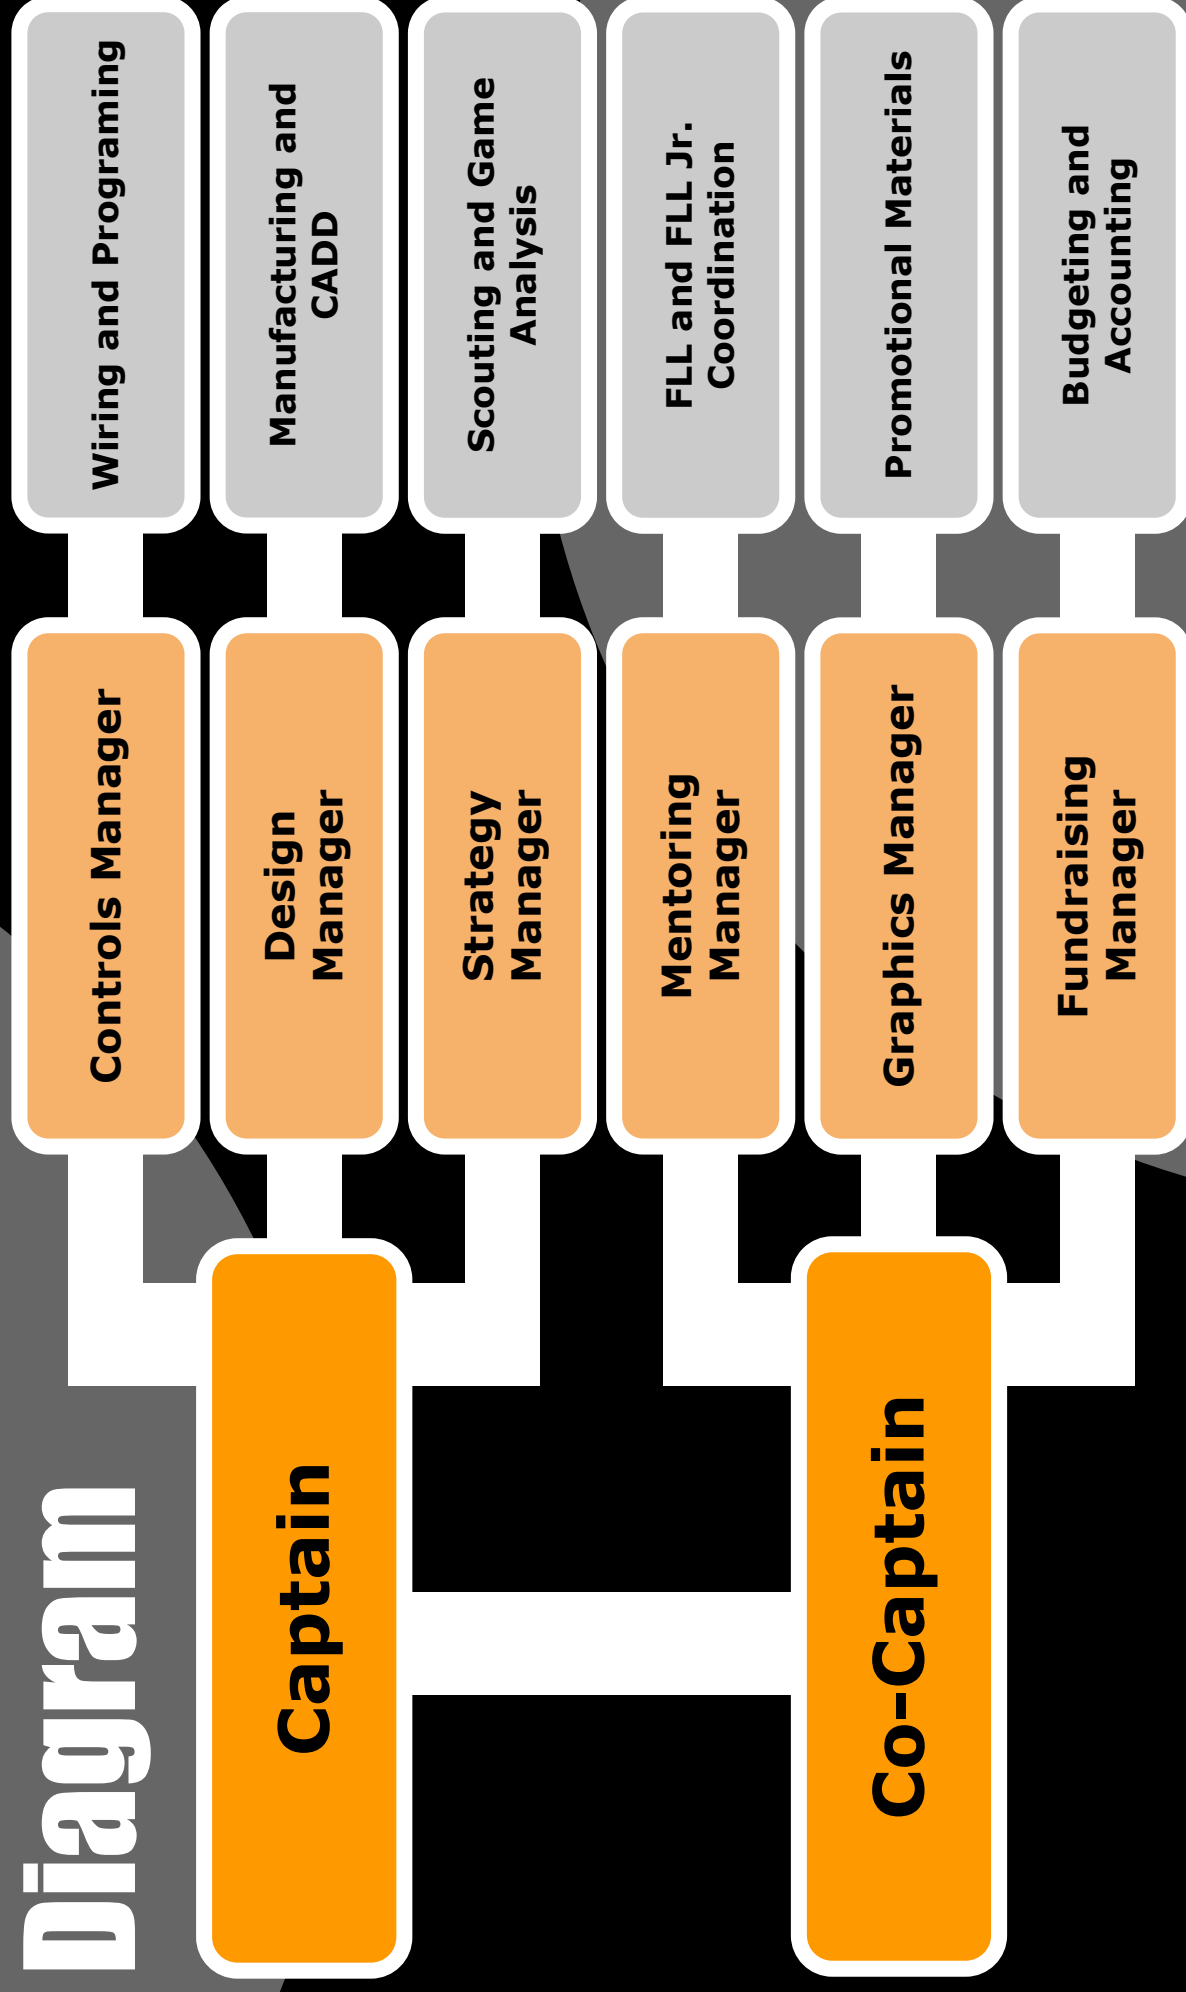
Diagram

Captain

Co-Captain

Controls Manager

Design Manager

Strategy Manager

Mentoring Manager

Graphics Manager

Fundraising Manager

Wiring and Programing

Manufacturing and CADD

Scouting and Game Analysis

FLL and FLL Jr. Coordination

Promotional Materials

Budgeting and Accounting